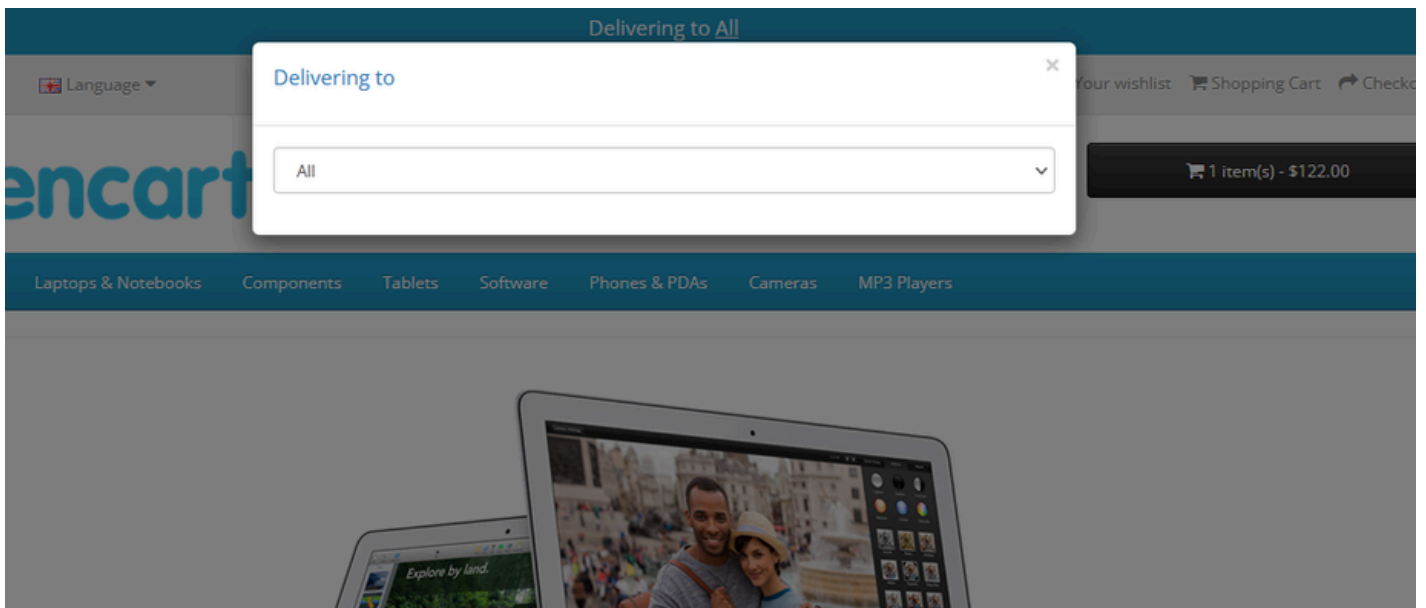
Delivering to All

Language

Delivering to

×

All

Your wishlist Shopping Cart Checko

encart

1 item(s) - $122.00

Laptops & Notebooks Components Tablets Software Phones & PDAs Cameras MP3 Players

Explore by land.